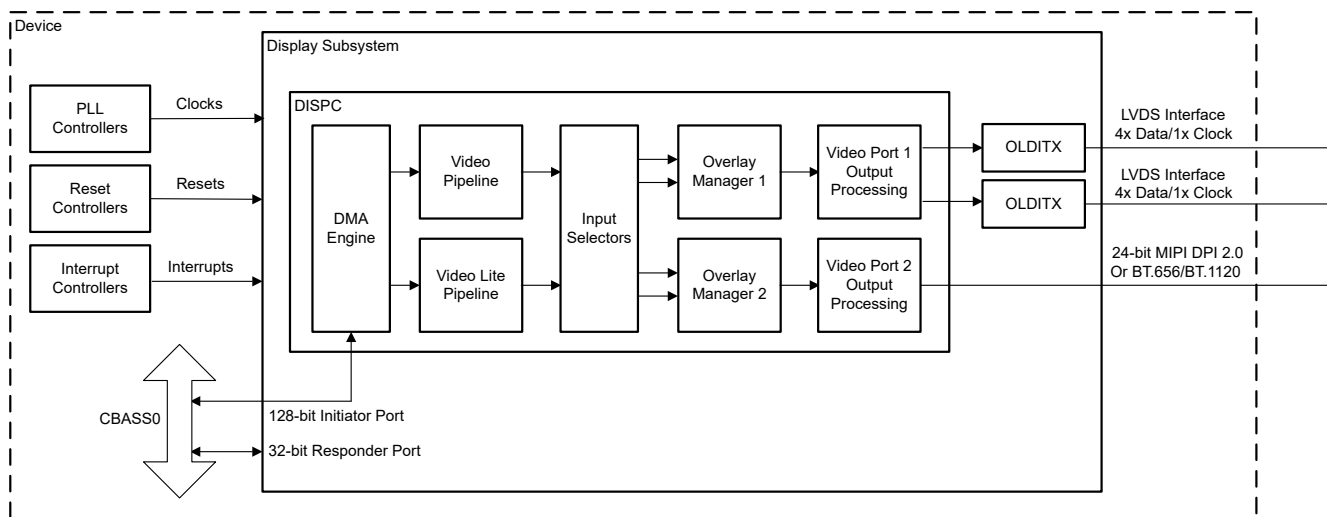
Device

Display Subsystem

PLL Controllers

Clocks

Reset Controllers

Resets

Interrupt Controllers

Interrupts

DISPC

DMA Engine

Video Pipeline

Video Lite Pipeline

Input Selectors

Overlay Manager 1

Overlay Manager 2

Video Port 1 Output Processing

Video Port 2 Output Processing

OLDITX

OLDITX

LVDS Interface 4x Data/1x Clock

LVDS Interface 4x Data/1x Clock

24-bit MIPI DPI 2.0 Or BT.656/BT.1120

CBASS0

128-bit Initiator Port

32-bit Responder Port